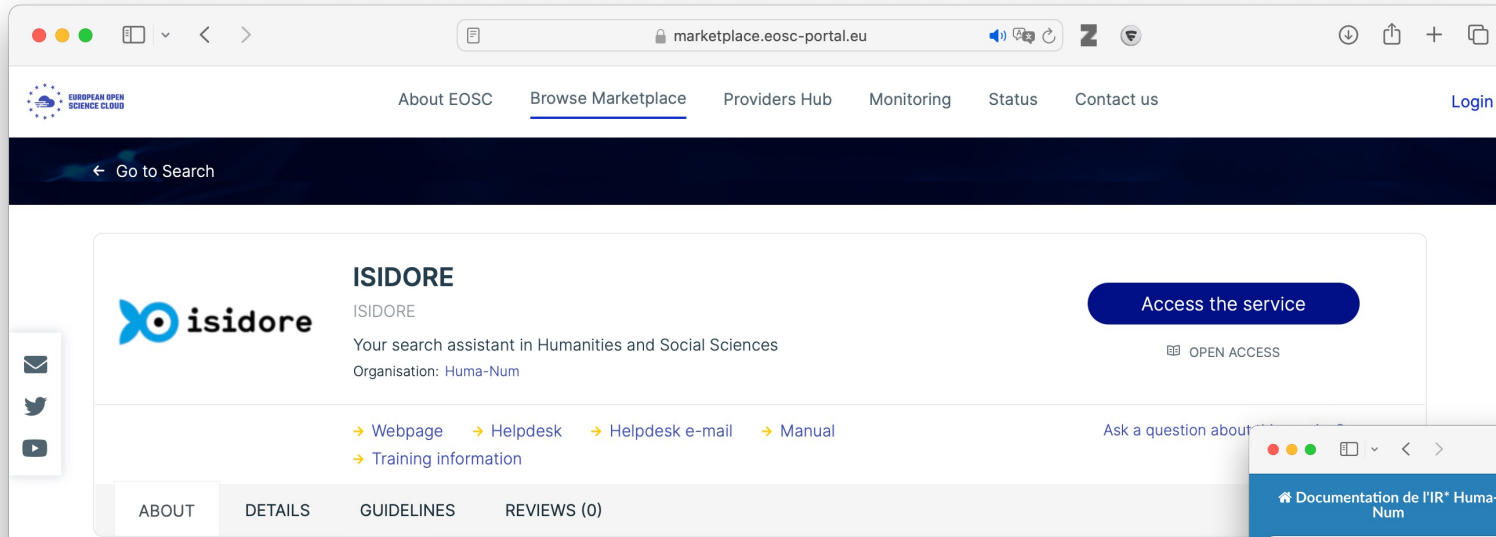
marketplace.eosc-portal.eu

EUROPEAN OPEN SCIENCE CLOUD

About EOSC Browse Marketplace Providers Hub Monitoring Status Contact us Login

← Go to Search

isidore

ISIDORE

ISIDORE

Your search assistant in Humanities and Social Sciences

Organisation: Huma-Num

Access the service

OPEN ACCESS

→ Webpage → Helpdesk → Helpdesk e-mail → Manual → Training information

Ask a question about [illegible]

ABOUT DETAILS GUIDELINES REVIEWS (0)

Documentation de l'IR* Huma-Num